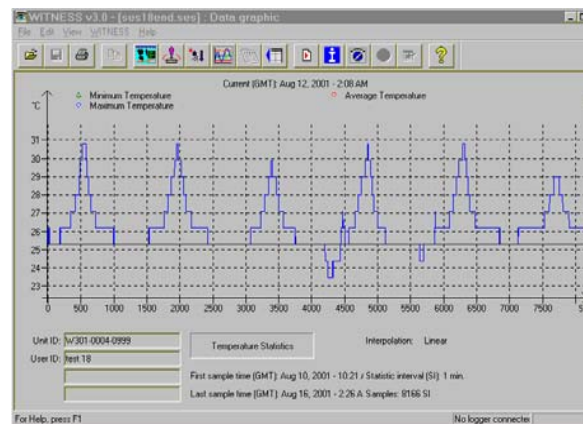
WITNESS v3.0 - [ses18end.ses] : Data graphic

File Edit View WITNESS Help

Current (GMT): Aug 12, 2001 - 2:08 AM

Minimum Temperature
Maximum Temperature
Average Temperature

°C

31
30
29
28
27
26
25
24
23

0 500 1000 1500 2000 2500 3000 3500 4000 4500 5000 5500 6000 6500 7000 7500

Unit ID: W301-0004-0999
User ID: test 18

Temperature Statistics

Interpolation: Linear

First sample time (GMT): Aug 10, 2001 - 10:21 / Statistic interval (SI): 1 min.

Last sample time (GMT): Aug 16, 2001 - 2:26 A Samples: 8166 SI

For Help, press F1

No logger connecte